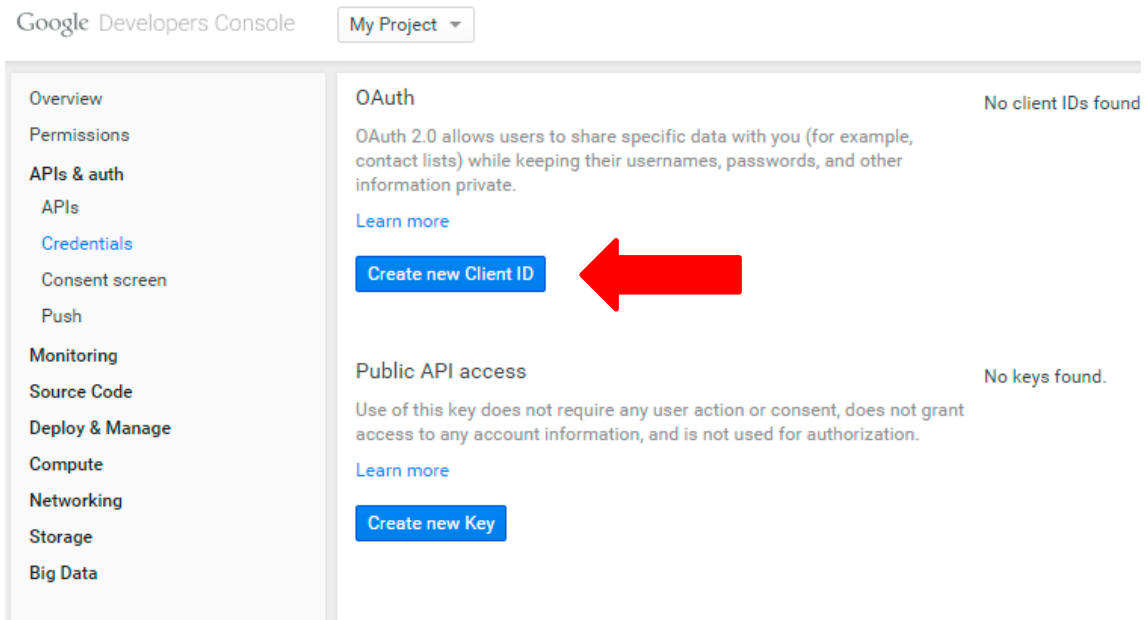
Google Developers Console

My Project

Overview
Permissions
APIs & auth
APIs
Credentials
Consent screen
Push
Monitoring
Source Code
Deploy & Manage
Compute
Networking
Storage
Big Data

OAuth

OAuth 2.0 allows users to share specific data with you (for example, contact lists) while keeping their usernames, passwords, and other information private.

Learn more

Create new Client ID

No client IDs found

Public API access

Use of this key does not require any user action or consent, does not grant access to any account information, and is not used for authorization.

Learn more

Create new Key

No keys found.